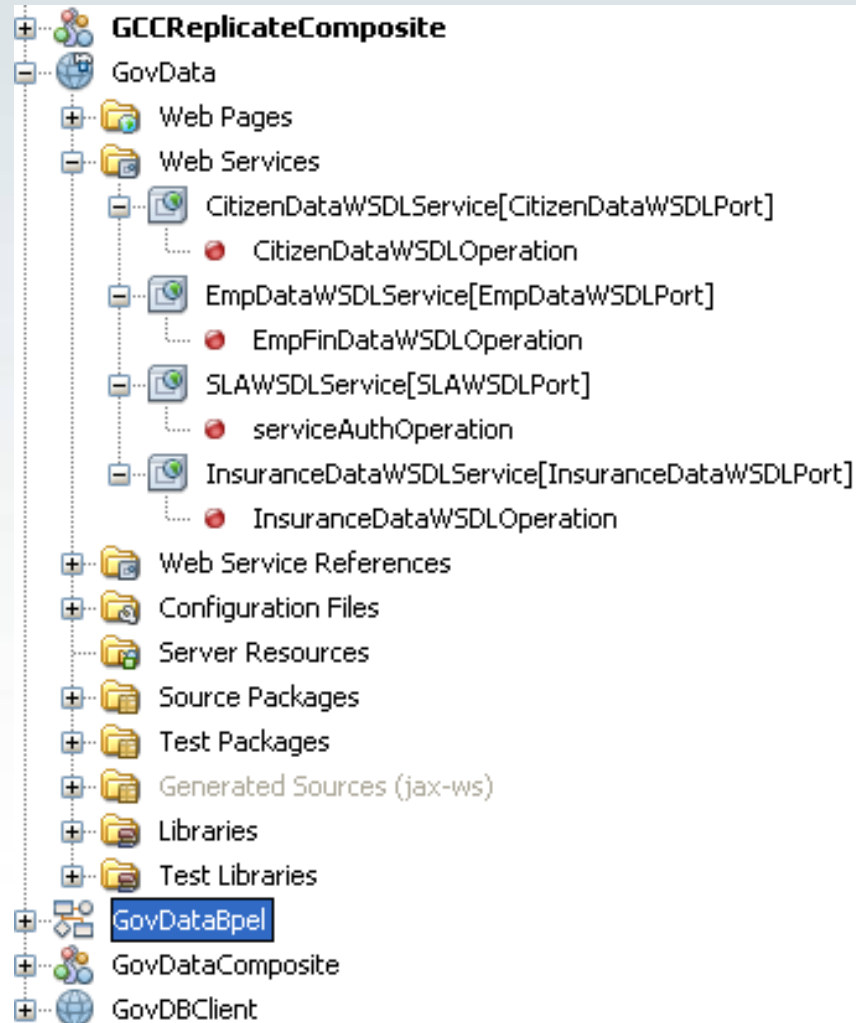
GCCReplicateComposite
GovData
Web Pages
Web Services
CitizenDataWSDLService[CitizenDataWSDLPort]
CitizenDataWSDLOperation
EmpDataWSDLService[EmpDataWSDLPort]
EmpFinDataWSDLOperation
SLAWSDLService[SLAWSDLPort]
serviceAuthOperation
InsuranceDataWSDLService[InsuranceDataWSDLPort]
InsuranceDataWSDLOperation
Web Service References
Configuration Files
Server Resources
Source Packages
Test Packages
Generated Sources (jax-ws)
Libraries
Test Libraries
GovDataBpel
GovDataComposite
GovDBClient